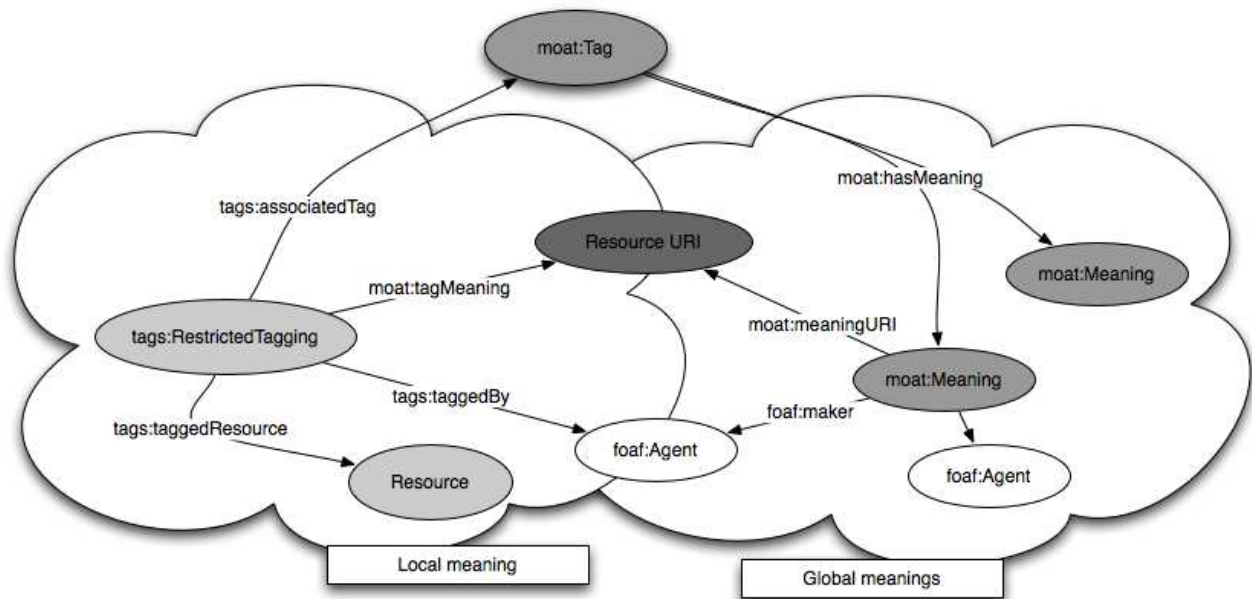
moat:Tag

tags:associatedTag

moat:hasMeaning

Resource URI

moat:Meaning

moat:tagMeaning

tags:RestrictedTagging

moat:meaningURI

moat:Meaning

tags:taggedBy

foaf:maker

tags:taggedResource

foaf:Agent

foaf:Agent

Resource

Local meaning

Global meanings